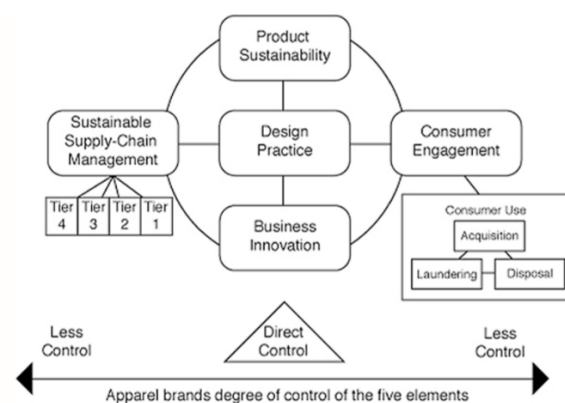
Product Sustainability

Sustainable Supply-Chain Management

Design Practice

Consumer Engagement

Tier 4
Tier 3
Tier 2
Tier 1

Business Innovation

Consumer Use
Acquisition
Laundering
Disposal

Less Control

Direct Control

Less Control

Apparel brands degree of control of the five elements